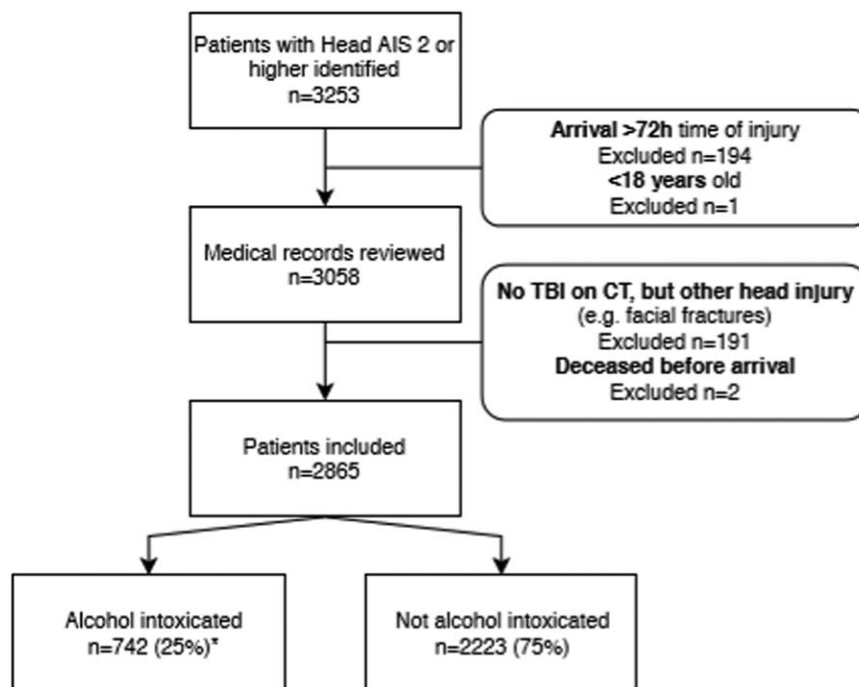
Patients with Head AIS 2 or higher identified
n=3253

Arrival >72h time of injury
Excluded n=194
<18 years old
Excluded n=1

Medical records reviewed
n=3058

No TBI on CT, but other head injury
(e.g. facial fractures)
Excluded n=191
Deceased before arrival
Excluded n=2

Patients included
n=2865

Alcohol intoxicated
n=742 (25%)*

Not alcohol intoxicated
n=2223 (75%)